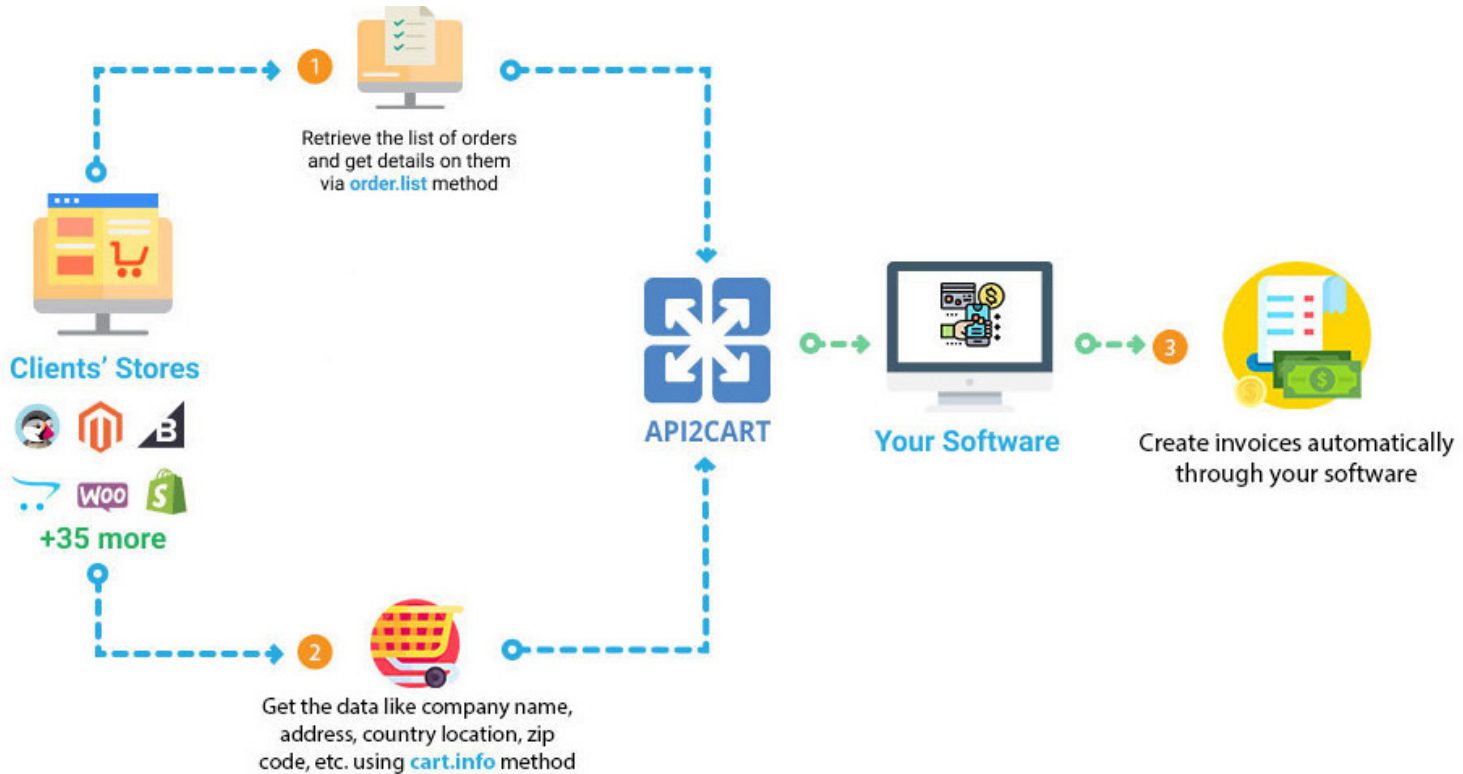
1

Retrieve the list of orders and get details on them via order.list method

Clients' Stores

WOO

+35 more

2

Get the data like company name, address, country location, zip code, etc. using cart.info method

API2CART

Your Software

3

Create invoices automatically through your software